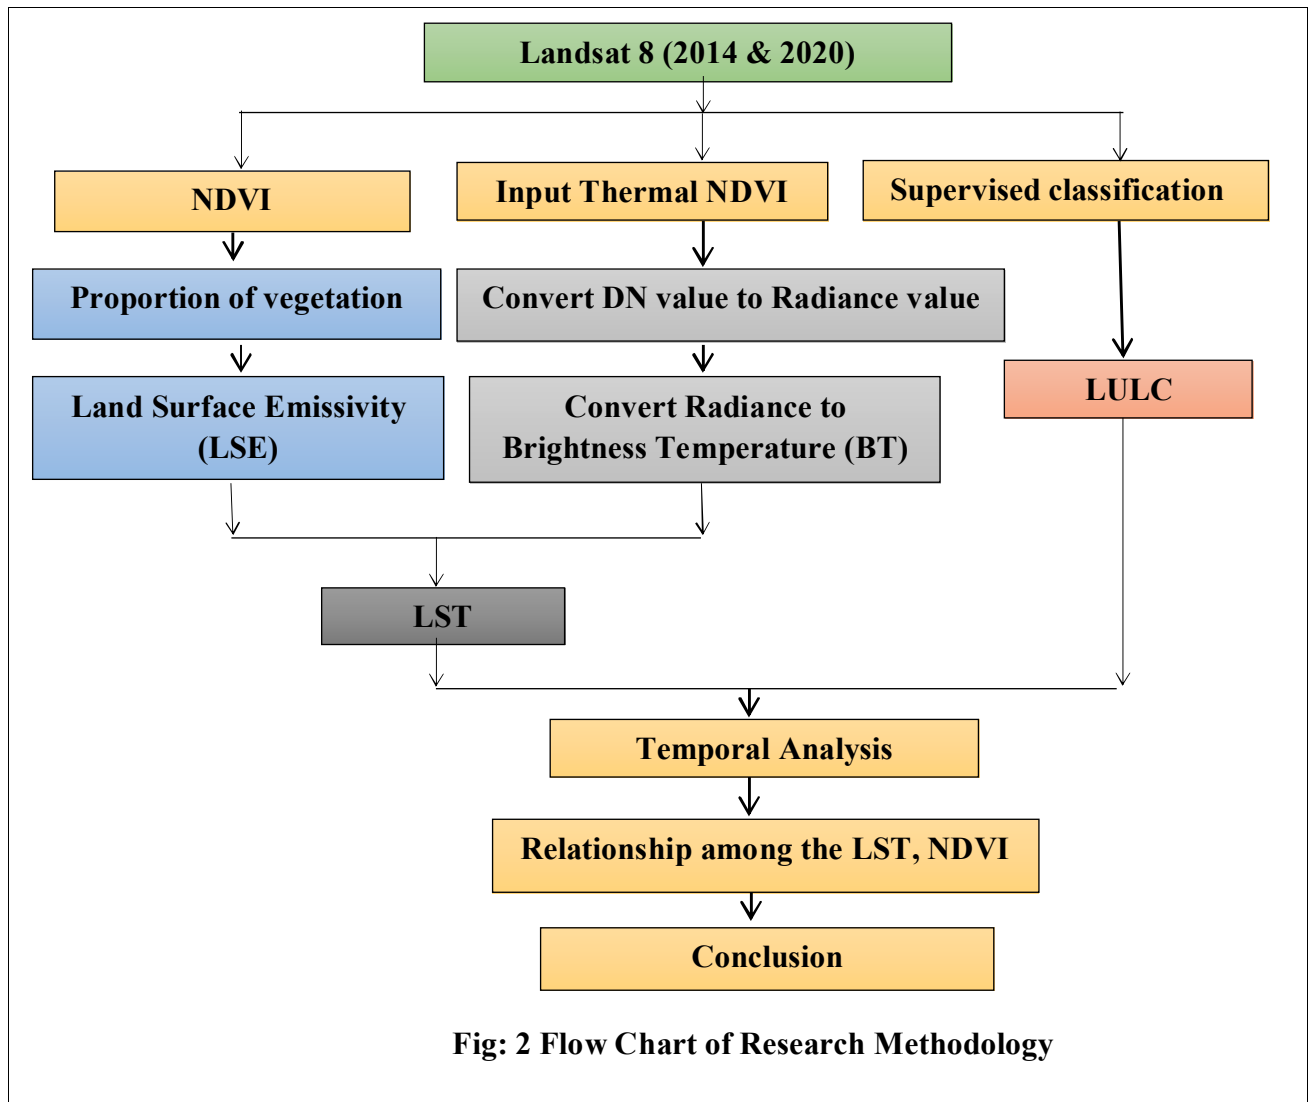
Landsat 8 (2014 & 2020)

NDVI

Input Thermal NDVI

Supervised classification

Proportion of vegetation

Convert DN value to Radiance value

Land Surface Emissivity (LSE)

Convert Radiance to Brightness Temperature (BT)

LULC

LST

Temporal Analysis

Relationship among the LST, NDVI

Conclusion

Fig: 2 Flow Chart of Research Methodology